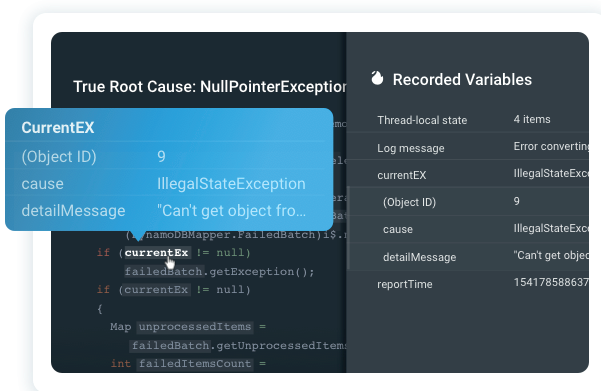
True Root Cause: NullPointerException

CurrentEX

| (Object ID) | 9 |
|---|---|
| cause | IllegalStateException |
| detailMessage | "Can't get object fro... |

(DynamoDBMapper.FailedBatch)$.n

if (currentEx != null)
failedBatch.getException();
if (currentEx != null)
{
Map unprocessedItems =
failedBatch.getUnprocessedItems
int failedItemsCount =

Recorded Variables

| Thread-local state | 4 items |
|---|---|
| Log message | Error converting |
| currentEX | IllegalStateExce |
| (Object ID) | 9 |
| cause | IllegalStateExce |
| detailMessage | "Can't get object |
| reportTime | 154178588637 |